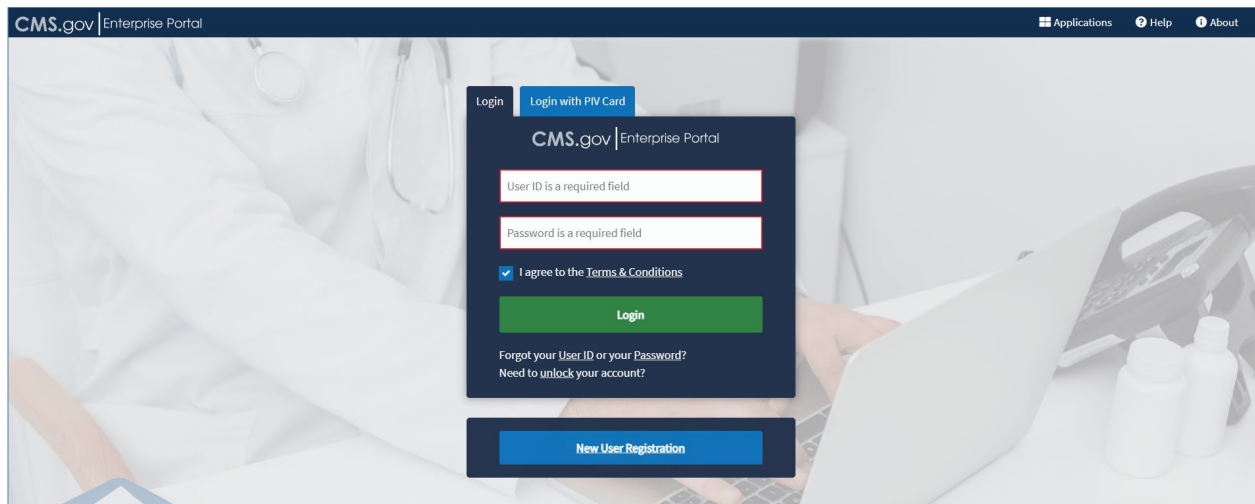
CMS.gov | Enterprise Portal

Applications
Help
About

Login
Login with PIV Card

CMS.gov | Enterprise Portal

User ID is a required field

Password is a required field

I agree to the Terms & Conditions

Login

Forgot your User ID or your Password?
Need to unlock your account?

New User Registration